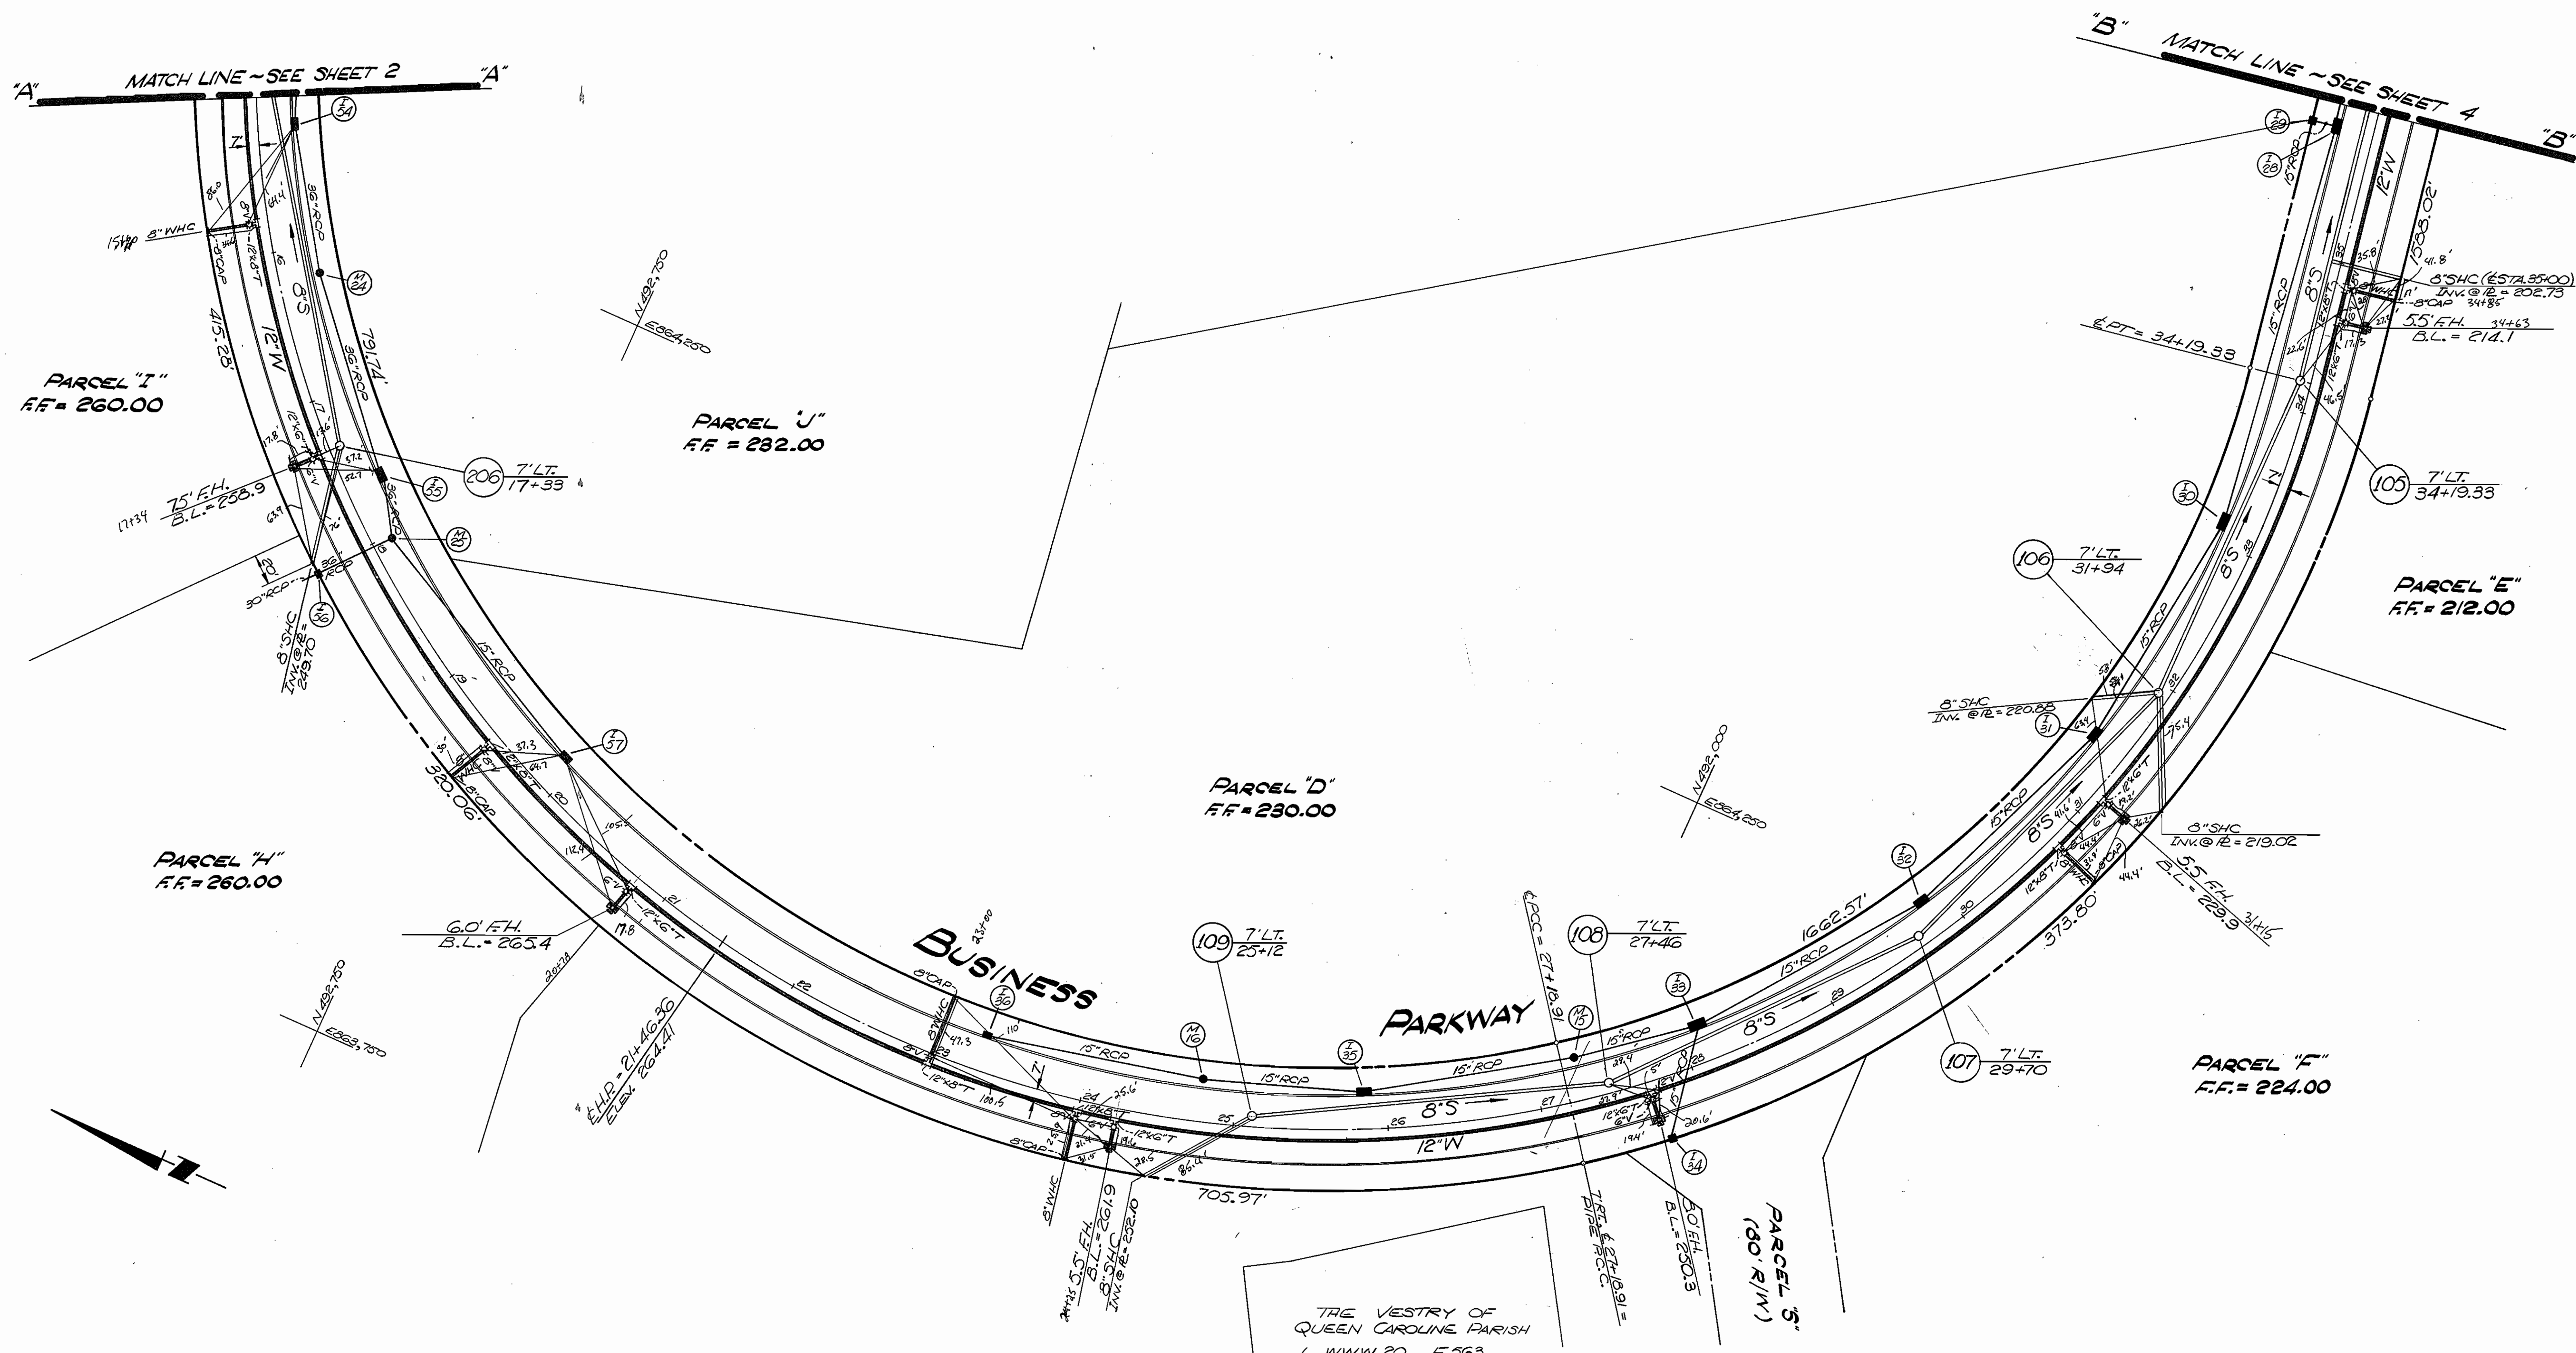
"A" MATCH LINE ~ SEE SHEET 2 "A"

"B" MATCH LINE ~ SEE SHEET 4 "B"

I/54
M/24
I/35
M/25
I/36
I/57
I/36
M/16
I/35
M/15
I/33
I/34
I/32
I/31
I/30
I/29
I/28

15'±pp 8" WHC
8" CAP
12"x8"T
8"S
12"W
36" RCP
791.74'
415.28'
7'
86.0
61.4
12"x6"T
17.8'
75' F.H.
B.L.= 258.9
17+34
63.9
30" RCP
36" RCP
8" SHC
INV.@ PL= 249.70
15" RCP
206 7' LT. / 17+33

PARCEL "I"
F.F.= 260.00

PARCEL "J"
F.F. = 282.00

N492,750
E864,250

PARCEL "H"
F.F.= 260.00

320.06'
37.3
12"x8"T
6"V
12.4
105.5
6.0' F.H.
B.L.= 265.4
17.8
12"x6"T
20+78
22
N492,750
E863,750

BUSINESS
PARKWAY
23+00
8" CAP
8" WHC
8" V
47.3
110
12"x8"T
100.5
24
25.6'
12"x6"T
8" CAP
8" WHC
28.5
86.4'
705.97'
24+75 5.5' F.H.
B.L.= 261.9
8" SHC
INV.@ PL= 252.10
℄ H.P. = 21+46.36
ELEV. 264.41

109 7' LT. / 25+12
15" RCP
25
26
8"S
12"W
27
℄ PCC = 27+18.91
108 7' LT. / 27+46
29.4
12"x6"T
6"V
19.4'
20.6'
7' RT. ℄ 27+18.91 = PIPE P.C.C.
3.0' F.H.
B.L. = 250.3
PARCEL "5"
(80' R/W)

PARCEL "D"
F.F.= 230.00

N492,000
E864,250

THE VESTRY OF
QUEEN CAROLINE PARISH

1662.57'
15" RCP
8"S
29
30
107 7' LT. / 29+70
373.80'
PARCEL "F"
F.F.= 224.00

8" SHC
INV.@ PL= 219.02
5.5' F.H.
B.L.= 229.9
31+15
12"x8"T
12"x6"T
8" CAP
44.4'
8" SHC
INV. @ PL= 220.88
106 7' LT. / 31+94
15" RCP
8"S
33
PARCEL "E"
F.F.= 212.00
105 7' LT. / 34+19.33
℄ PT = 34+19.33
7'
15" RCP
8"S
12"W
158.02'
8" SHC (℄ STA. 35+00)
INV.@ PL = 202.73
8" CAP 34+85
5.5' F.H. 34+63
B.L. = 214.1
41.8'
35.8'
12"x6"T